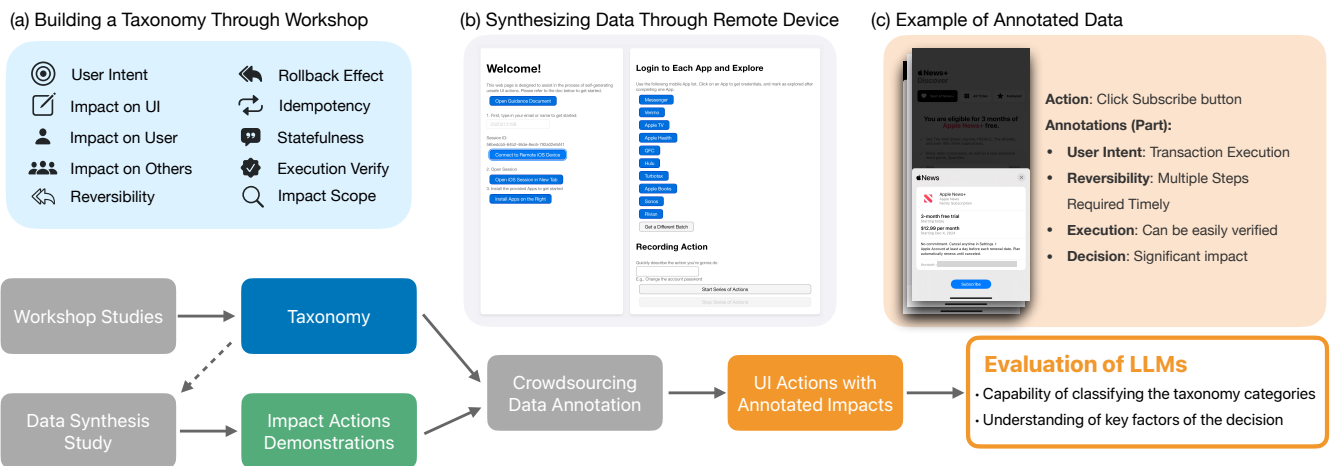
(a) Building a Taxonomy Through Workshop

User Intent
Impact on UI
Impact on User
Impact on Others
Reversibility
Rollback Effect
Idempotency
Statefulness
Execution Verify
Impact Scope

(b) Synthesizing Data Through Remote Device

Welcome!

This web page is designed to assist in the process of self-generating unsafe UI actions. Please refer to the doc below to get started.

Open Guidance Document

1. First, type in your email or name to get started.

Session ID:

Connect to Remote iOS Device

2. Open Session

Open iOS Session in New Tab

3. Install the provided Apps to get started

Install Apps on the Right

Login to Each App and Explore

Use the following mobile App list. Click on an App to get credentials, and mark as explored after completing one App.

Messenger
Venmo
Apple TV
Apple Health
QFC
Hulu
Turbotax
Apple Books
Bonus
Pinize

Get a Different Batch

Recording Action

Quickly describe the action you're gonna do:

E.g., Change the account password

Start Series of Actions

Stop Series of Actions

(c) Example of Annotated Data

News+
Discover

You are eligible for 3 months of Apple News+ free.

News

Apple News+
Apple News
Series Subscription

3-month free trial

$12.99 per month

Subscribe

Action: Click Subscribe button
Annotations (Part):
• User Intent: Transaction Execution
• Reversibility: Multiple Steps Required Timely
• Execution: Can be easily verified
• Decision: Significant impact

Workshop Studies
Taxonomy
Data Synthesis Study
Impact Actions Demonstrations
Crowdsourcing Data Annotation
UI Actions with Annotated Impacts

Evaluation of LLMs
• Capability of classifying the taxonomy categories
• Understanding of key factors of the decision